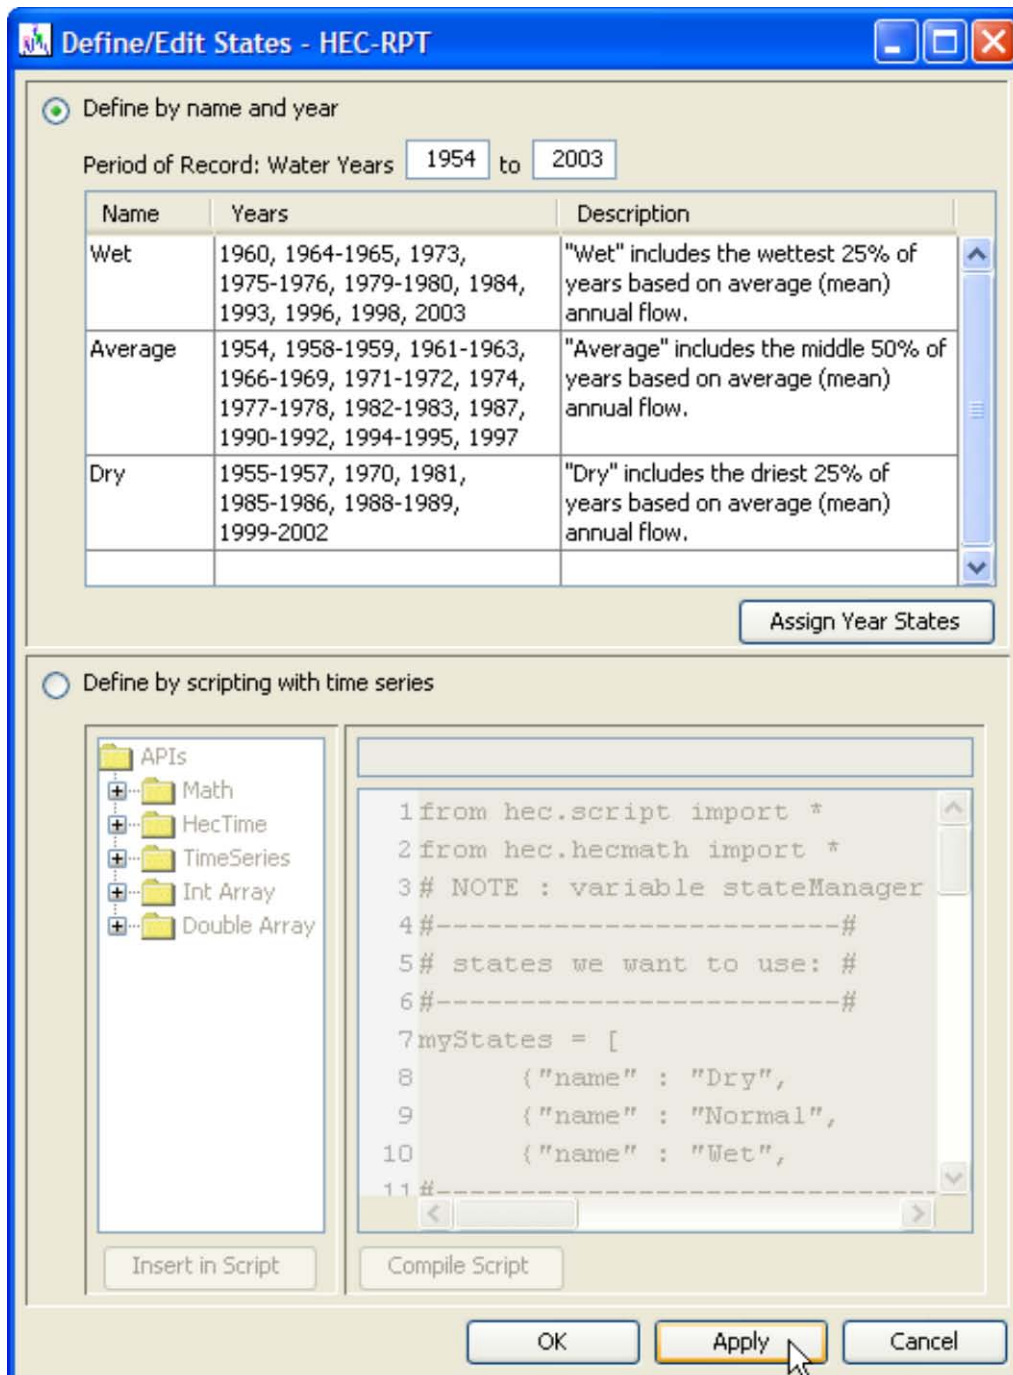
Define/Edit States - HEC-RPT

Define by name and year

Period of Record: Water Years 1954 to 2003

| Name | Years | Description |
|---|---|---|
| Wet | 1960, 1964-1965, 1973, 1975-1976, 1979-1980, 1984, 1993, 1996, 1998, 2003 | "Wet" includes the wettest 25% of years based on average (mean) annual flow. |
| Average | 1954, 1958-1959, 1961-1963, 1966-1969, 1971-1972, 1974, 1977-1978, 1982-1983, 1987, 1990-1992, 1994-1995, 1997 | "Average" includes the middle 50% of years based on average (mean) annual flow. |
| Dry | 1955-1957, 1970, 1981, 1985-1986, 1988-1989, 1999-2002 | "Dry" includes the driest 25% of years based on average (mean) annual flow. |
| | | |

Assign Year States

Define by scripting with time series

APIs
Math
HecTime
TimeSeries
Int Array
Double Array

1 from hec.script import *
2 from hec.hecmath import *
3 # NOTE : variable stateManager
4 #-----------------------#
5 # states we want to use: #
6 #-----------------------#
7 myStates = [
8 {"name" : "Dry",
9 {"name" : "Normal",
10 {"name" : "Wet",
11 #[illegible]

Insert in Script

Compile Script

OK Apply Cancel